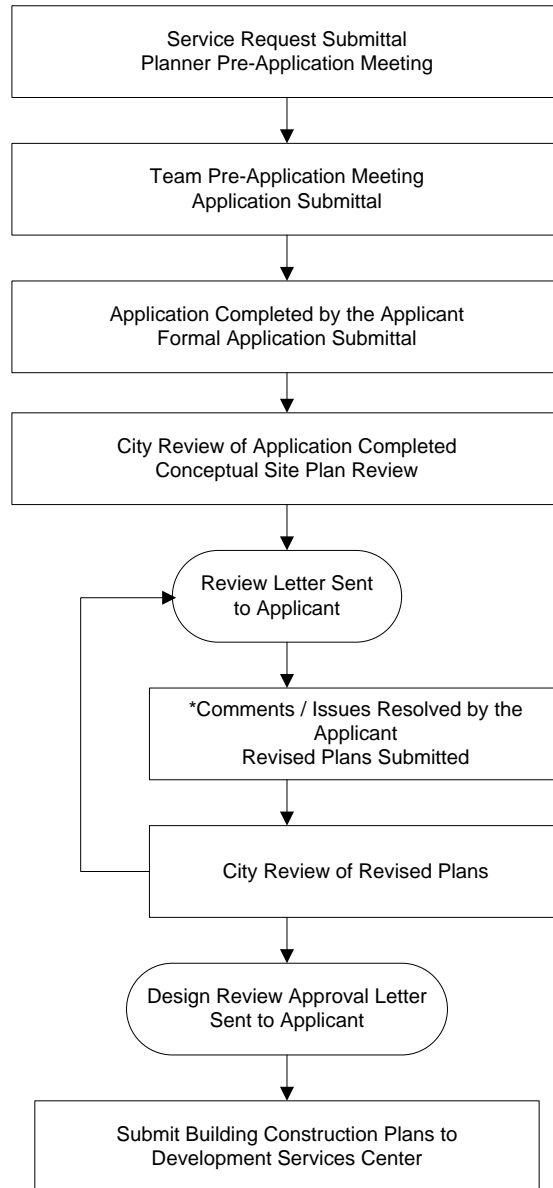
Service Request Submittal
Planner Pre-Application Meeting

Team Pre-Application Meeting
Application Submittal

Application Completed by the Applicant
Formal Application Submittal

City Review of Application Completed
Conceptual Site Plan Review

Review Letter Sent to Applicant

*Comments / Issues Resolved by the Applicant
Revised Plans Submitted

City Review of Revised Plans

Design Review Approval Letter Sent to Applicant

Submit Building Construction Plans to Development Services Center